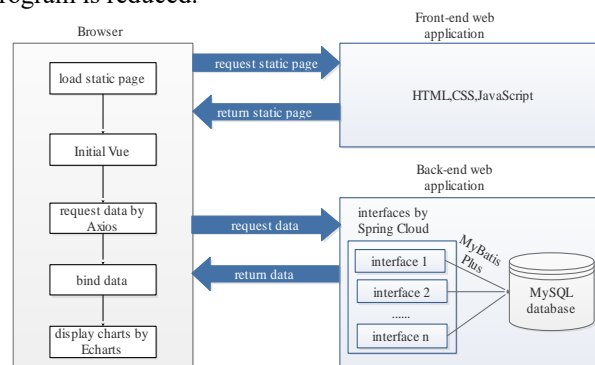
rogram is reduced.

Browser

load static page

Initial Vue

request data by Axios

bind data

display charts by Echarts

request static page

return static page

request data

return data

Front-end web application

HTML,CSS,JavaScript

Back-end web application

interfaces by Spring Cloud

interface 1

interface 2

......

interface n

MyBatis Plus

MySQL database